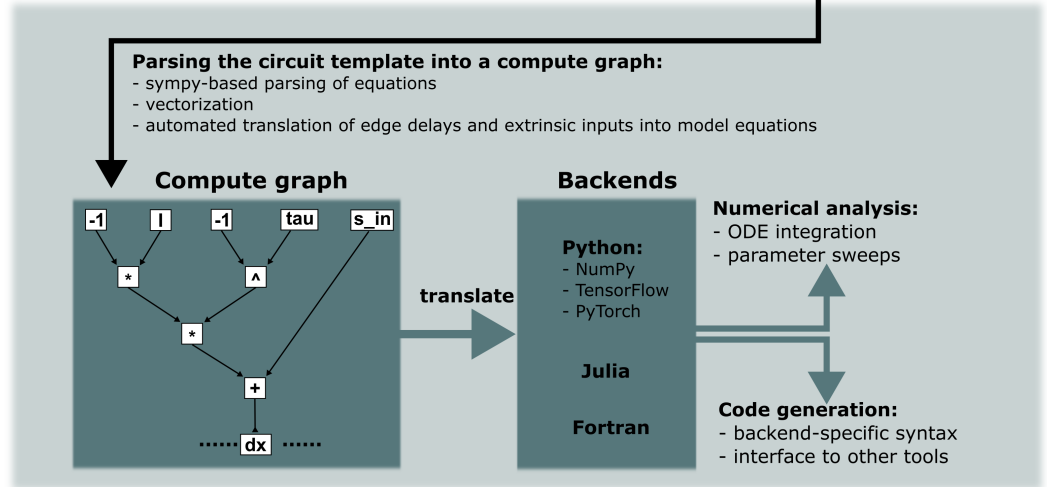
**Parsing the circuit template into a compute graph:**
- sympy-based parsing of equations
- vectorization
- automated translation of edge delays and extrinsic inputs into model equations

**Compute graph**

-1 I -1 tau s_in

* ^

*

+

...... dx ......

translate

**Backends**

**Python:**
- NumPy
- TensorFlow
- PyTorch

**Julia**

**Fortran**

**Numerical analysis:**
- ODE integration
- parameter sweeps

**Code generation:**
- backend-specific syntax
- interface to other tools